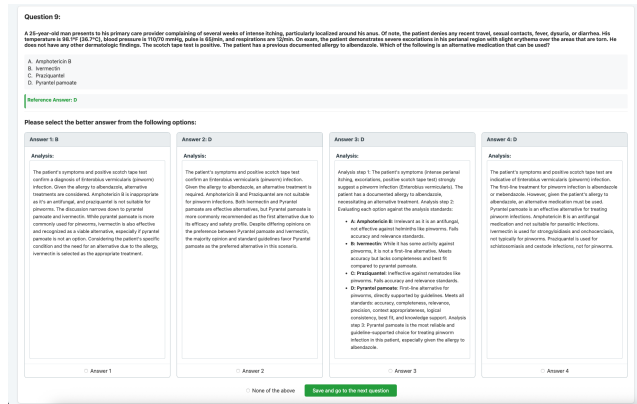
Question 9:

A 25-year-old man presents to his primary care provider complaining of several weeks of intense itching, particularly localized around his anus. Of note, the patient denies any recent travel, sexual contacts, fever, dysuria, or diarrhea. His temperature is 98.1°F (36.7°C), blood pressure is 110/70 mmHg, pulse is 65/min, and respirations are 12/min. On exam, the patient demonstrates severe excoriations in his perianal region with slight erythema over the areas that are torn. He does not have any other dermatologic findings. The scotch tape test is positive. The patient has a previous documented allergy to albendazole. Which of the following is an alternative medication that can be used?

A. Amphotericin B
B. Ivermectin
C. Praziquantel
D. Pyrantel pamoate

Reference Answer: D

Please select the better answer from the following options:

Answer 1: B

Analysis:

The patient's symptoms and positive scotch tape test confirm a diagnosis of Enterobius vermicularis (pinworm) infection. Given the allergy to albendazole, alternative treatments are considered. Amphotericin B is inappropriate as it's an antifungal, and praziquantel is not suitable for pinworms. The discussion narrows down to pyrantel pamoate and ivermectin. While pyrantel pamoate is more commonly used for pinworms, ivermectin is also effective and recognized as a viable alternative, especially if pyrantel pamoate is not an option. Considering the patient's specific condition and the need for an alternative due to the allergy, ivermectin is selected as the appropriate treatment.

Answer 1

Answer 2: D

Analysis:

The patient's symptoms and positive scotch tape test confirm an Enterobius vermicularis (pinworm) infection. Given the allergy to albendazole, an alternative treatment is required. Amphotericin B and Praziquantel are not suitable for pinworm infections. Both Ivermectin and Pyrantel pamoate are effective alternatives, but Pyrantel pamoate is more commonly recommended as the first alternative due to its efficacy and safety profile. Despite differing opinions on the preference between Pyrantel pamoate and Ivermectin, the majority opinion and standard guidelines favor Pyrantel pamoate as the preferred alternative in this scenario.

Answer 2

Answer 3: D

Analysis:

Analysis step 1: The patient's symptoms (intense perianal itching, excoriations, positive scotch tape test) strongly suggest a pinworm infection (Enterobius vermicularis). The patient has a documented allergy to albendazole, necessitating an alternative treatment. Analysis step 2: Evaluating each option against the analysis standards:

• A: Amphotericin B: Irrelevant as it is an antifungal, not effective against helminths like pinworms. Fails accuracy and relevance standards.
• B: Ivermectin: While it has some activity against pinworms, it is not a first-line alternative. Meets accuracy but lacks completeness and best fit compared to pyrantel pamoate.
• C: Praziquantel: Ineffective against nematodes like pinworms. Fails accuracy and relevance standards.
• D: Pyrantel pamoate: First-line alternative for pinworms, directly supported by guidelines. Meets all standards: accuracy, completeness, relevance, precision, context appropriateness, logical consistency, best fit, and knowledge support. Analysis step 3: Pyrantel pamoate is the most reliable and guideline-supported choice for treating pinworm infection in this patient, especially given the allergy to albendazole.

Answer 3

Answer 4: D

Analysis:

The patient's symptoms and positive scotch tape test are indicative of Enterobius vermicularis (pinworm) infection. The first-line treatment for pinworm infection is albendazole or mebendazole. However, given the patient's allergy to albendazole, an alternative medication must be used. Pyrantel pamoate is an effective alternative for treating pinworm infections. Amphotericin B is an antifungal medication and not suitable for parasitic infections. Ivermectin is used for strongyloidiasis and onchocerciasis, not typically for pinworms. Praziquantel is used for schistosomiasis and cestode infections, not for pinworms.

Answer 4

None of the above

Save and go to the next question